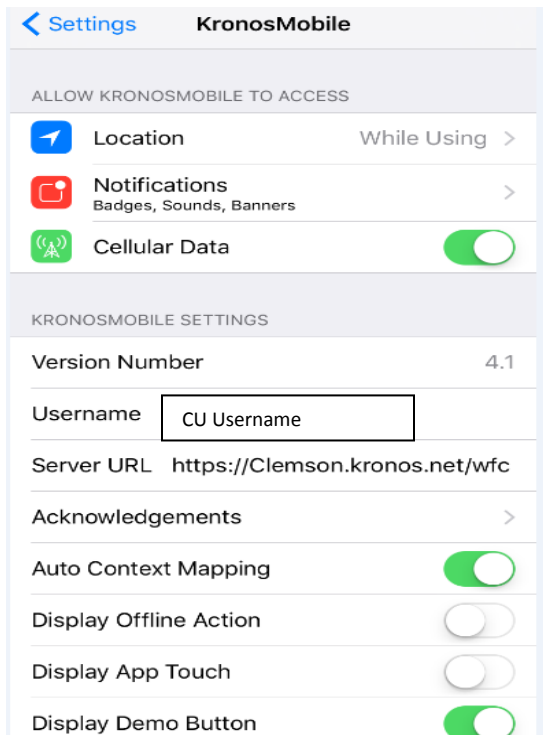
Settings KronosMobile

ALLOW KRONOSMOBILE TO ACCESS

Location While Using

Notifications
Badges, Sounds, Banners

Cellular Data

KRONOSMOBILE SETTINGS

Version Number 4.1

Username CU Username

Server URL https://Clemson.kronos.net/wfc

Acknowledgements

Auto Context Mapping

Display Offline Action

Display App Touch

Display Demo Button